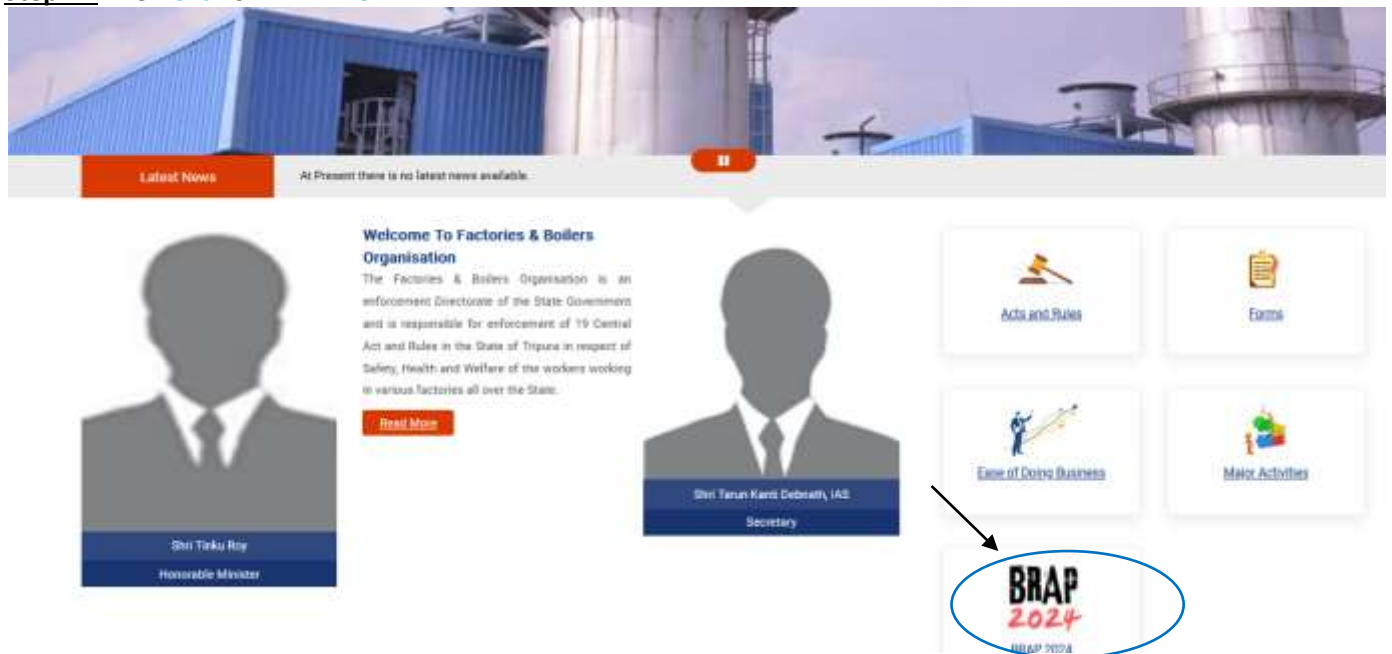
Latest News

At Present there is no latest news available.

Welcome To Factories & Boilers Organisation

The Factories & Boilers Organisation is an enforcement Directorate of the State Government and is responsible for enforcement of 19 Central Act and Rules in the State of Tripura in respect of Safety, Health and Welfare of the workers working in various factories all over the State.

Read More

Shri Tinku Roy

Honorable Minister

Shri Tarun Kanti Debnath, IAS

Secretary

Acts and Rules

Forms

Ease of Doing Business

Major Activities

BRAP 2024

BRAP 2024